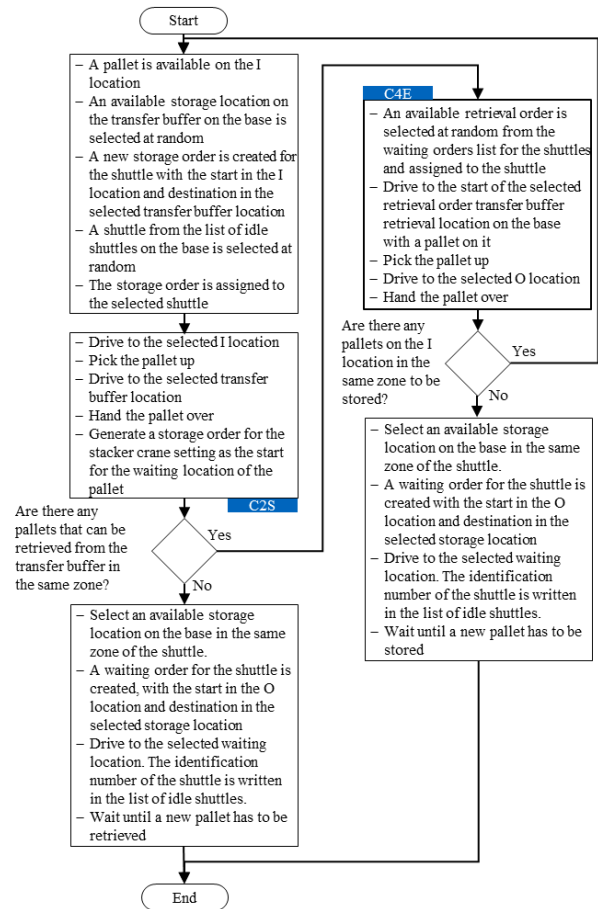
Start

– A pallet is available on the I location
– An available storage location on the transfer buffer on the base is selected at random
– A new storage order is created for the shuttle with the start in the I location and destination in the selected transfer buffer location
– A shuttle from the list of idle shuttles on the base is selected at random
– The storage order is assigned to the selected shuttle

– Drive to the selected I location
– Pick the pallet up
– Drive to the selected transfer buffer location
– Hand the pallet over
– Generate a storage order for the stacker crane setting as the start for the waiting location of the pallet

C2S

Are there any pallets that can be retrieved from the transfer buffer in the same zone?

Yes

No

– Select an available storage location on the base in the same zone of the shuttle.
– A waiting order for the shuttle is created, with the start in the O location and destination in the selected storage location
– Drive to the selected waiting location. The identification number of the shuttle is written in the list of idle shuttles.
– Wait until a new pallet has to be retrieved

C4E

– An available retrieval order is selected at random from the waiting orders list for the shuttles and assigned to the shuttle
– Drive to the start of the selected retrieval order transfer buffer retrieval location on the base with a pallet on it
– Pick the pallet up
– Drive to the selected O location
– Hand the pallet over

Are there any pallets on the I location in the same zone to be stored?

Yes

No

– Select an available storage location on the base in the same zone of the shuttle.
– A waiting order for the shuttle is created with the start in the O location and destination in the selected storage location
– Drive to the selected waiting location. The identification number of the shuttle is written in the list of idle shuttles.
– Wait until a new pallet has to be stored

End